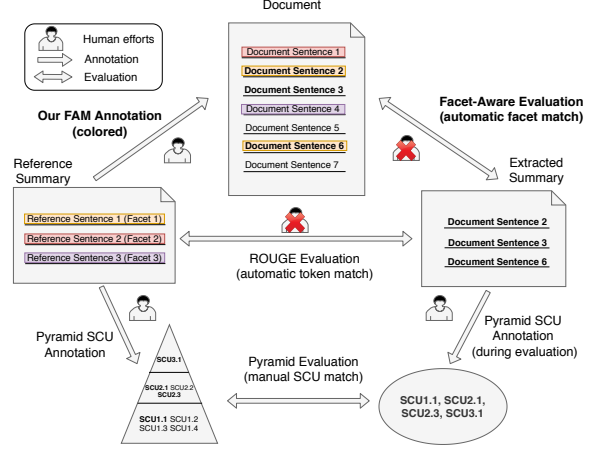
Document

Human efforts
Annotation
Evaluation

Document Sentence 1
Document Sentence 2
Document Sentence 3
Document Sentence 4
Document Sentence 5
Document Sentence 6
Document Sentence 7

Our FAM Annotation (colored)

Facet-Aware Evaluation (automatic facet match)

Reference Summary

Reference Sentence 1 (Facet 1)
Reference Sentence 2 (Facet 2)
Reference Sentence 3 (Facet 3)

Extracted Summary

Document Sentence 2
Document Sentence 3
Document Sentence 6

ROUGE Evaluation (automatic token match)

Pyramid SCU Annotation

SCU3.1
SCU2.1 SCU2.2 SCU2.3
SCU1.1 SCU1.2 SCU1.3 SCU1.4

Pyramid Evaluation (manual SCU match)

Pyramid SCU Annotation (during evaluation)

SCU1.1, SCU2.1, SCU2.3, SCU3.1